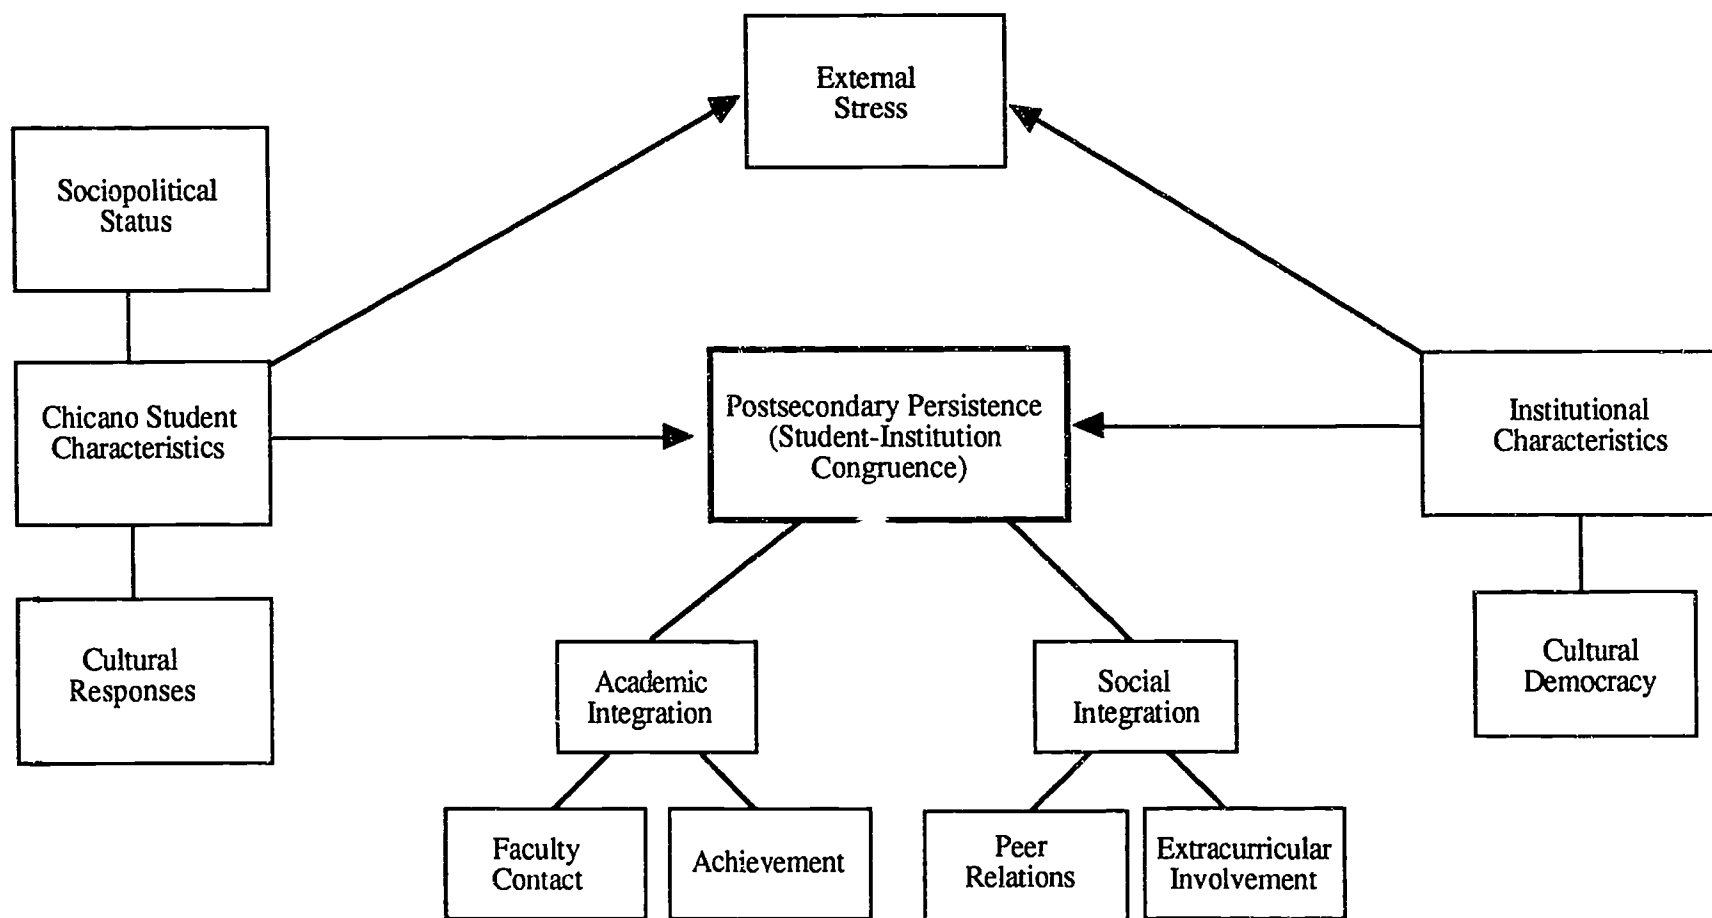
External Stress

Sociopolitical Status

Chicano Student Characteristics

Cultural Responses

Postsecondary Persistence (Student-Institution Congruence)

Institutional Characteristics

Cultural Democracy

Academic Integration

Social Integration

Faculty Contact

Achievement

Peer Relations

Extracurricular Involvement